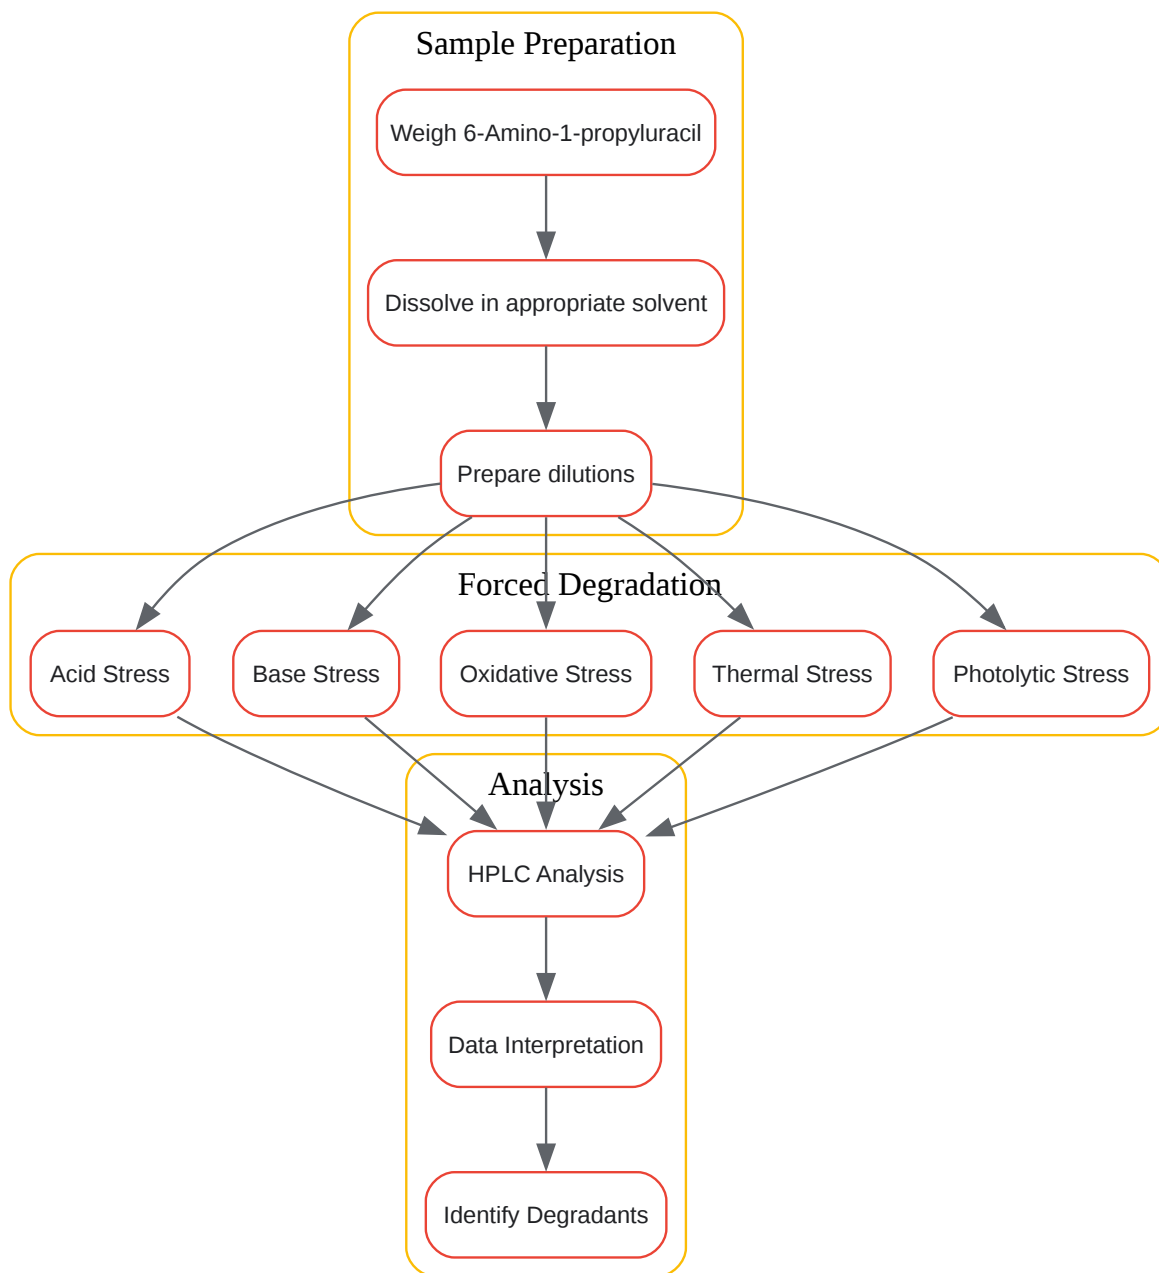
Sample Preparation

Weigh 6-Amino-1-propyluracil

Dissolve in appropriate solvent

Prepare dilutions

Forced Degradation

Acid Stress

Base Stress

Oxidative Stress

Thermal Stress

Photolytic Stress

Analysis

HPLC Analysis

Data Interpretation

Identify Degradants